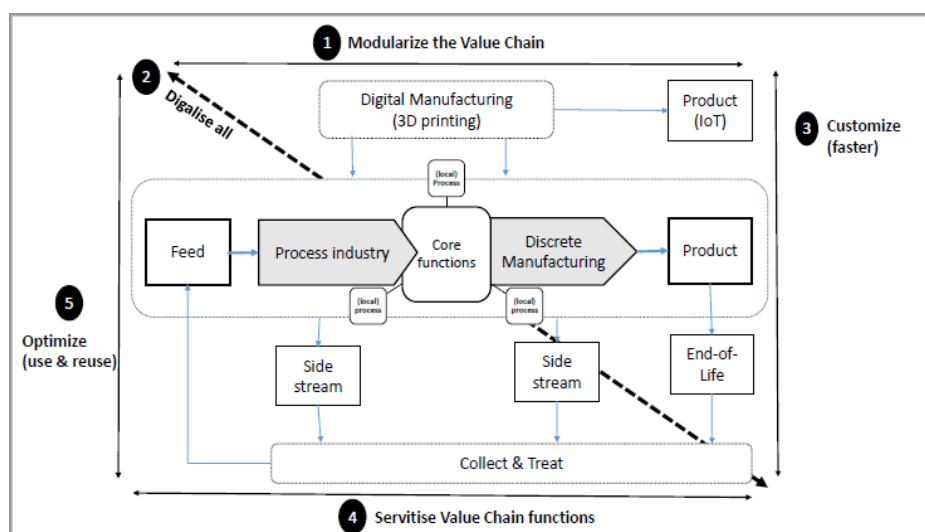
1 Modularize the Value Chain

2 Digalise all

Digital Manufacturing (3D printing)

Product (IoT)

3 Customize (faster)

(local) Process

Feed

Process industry

Core functions

Discrete Manufacturing

Product

(local) process

(local) process

5 Optimize (use & reuse)

Side stream

Side stream

End-of-Life

Collect & Treat

4 Servitise Value Chain functions